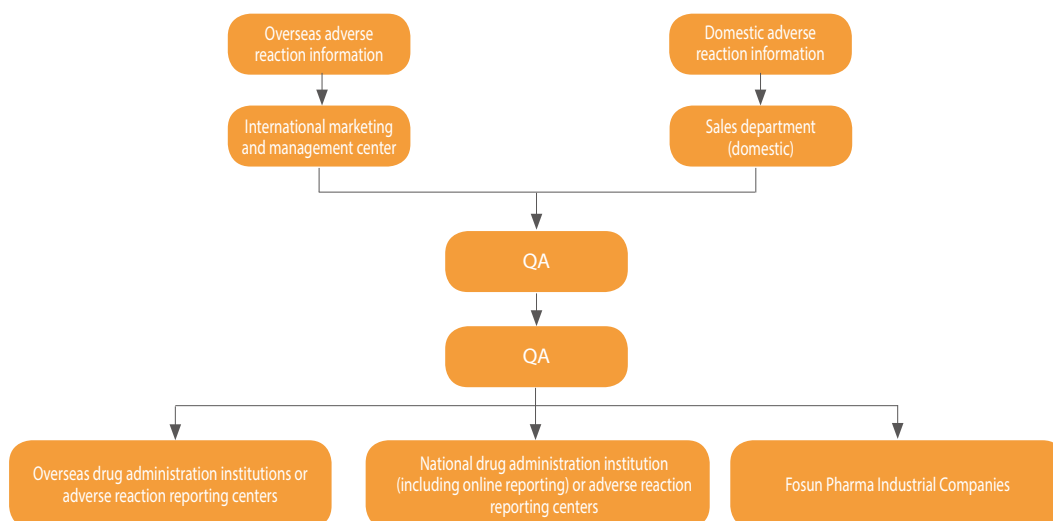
Overseas adverse reaction information

Domestic adverse reaction information

International marketing and management center

Sales department (domestic)

QA

QA

Overseas drug administration institutions or adverse reaction reporting centers

National drug administration institution (including online reporting) or adverse reaction reporting centers

Fosun Pharma Industrial Companies